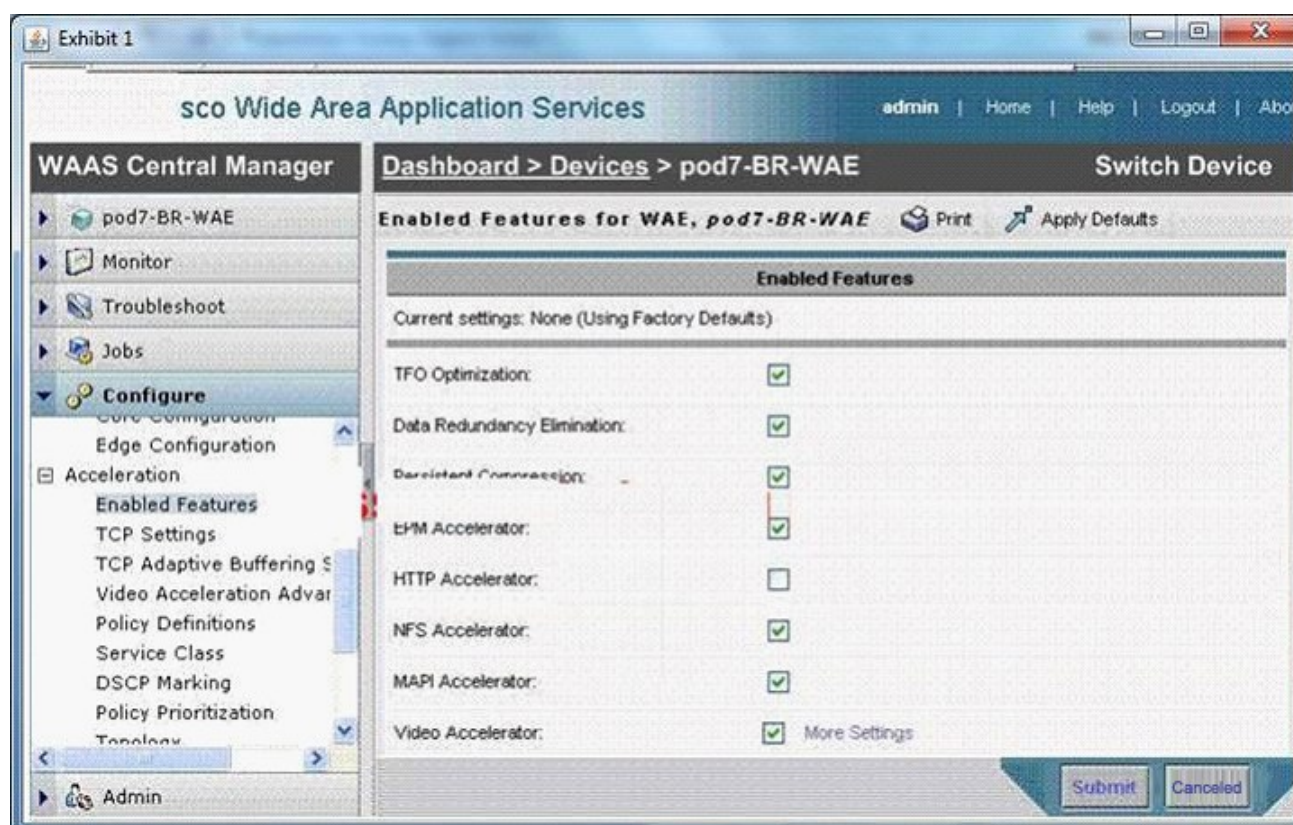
Exhibit 1

sco Wide Area Application Services

admin | Home | Help | Logout | Abo

WAAS Central Manager

Dashboard > Devices > pod7-BR-WAE

Switch Device

pod7-BR-WAE

Monitor

Troubleshoot

Jobs

Configure

Core Configuration

Edge Configuration

Acceleration

Enabled Features

TCP Settings

TCP Adaptive Buffering S

Video Acceleration Advar

Policy Definitions

Service Class

DSCP Marking

Policy Prioritization

Topology

Admin

Enabled Features for WAE, pod7-BR-WAE

Print

Apply Defaults

Enabled Features

Current settings: None (Using Factory Defaults)

TFO Optimization:

Data Redundancy Elimination:

Persistent Compression:

EPM Accelerator:

HTTP Accelerator:

NFS Accelerator:

MAPI Accelerator:

Video Accelerator:

More Settings

Submit

Canceled